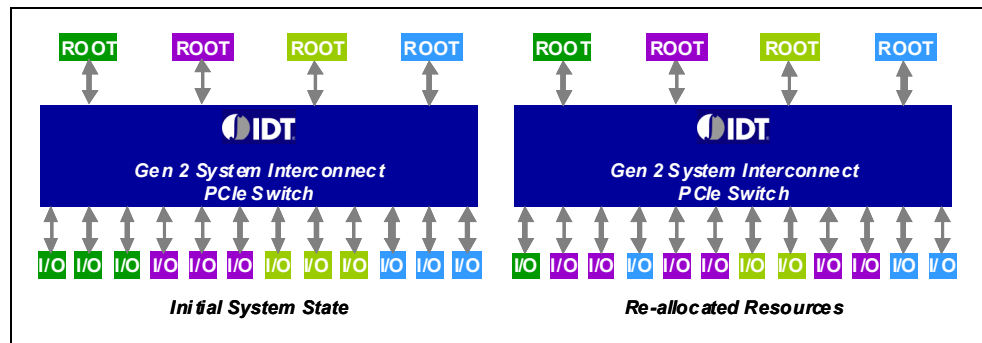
ROOT ROOT ROOT ROOT

IDT

Gen 2 System Interconnect PCIe Switch

I/O I/O I/O I/O I/O I/O I/O I/O I/O I/O I/O I/O

Initial System State

ROOT ROOT ROOT ROOT

IDT

Gen 2 System Interconnect PCIe Switch

I/O I/O I/O I/O I/O I/O I/O I/O I/O I/O I/O I/O

Re-allocated Resources